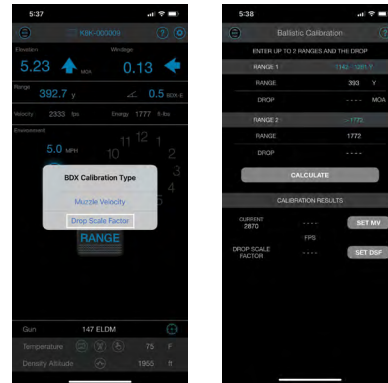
5:37

KBK-000009

Elevation
5.23 MOA

Windage
0.13

Range
392.7 y

0.5 BDX-E

Velocity 2333 fps
Energy 1777 ft-lbs

Environment

5.0 MPH

10 11 12 1 2 3

BDX Calibration Type

Muzzle Velocity

Drop Scale Factor

RANGE

Gun 147 ELDM

Temperature 75 F

Density Altitude 1955 ft

5:38

Ballistic Calibration

ENTER UP TO 2 RANGES AND THE DROP

RANGE 1 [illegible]

RANGE 393 Y

DROP ---- MOA

RANGE 2 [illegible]

RANGE 1772

DROP ----

CALCULATE

CALIBRATION RESULTS

CURRENT 2870

----

SET MV

FPS

DROP SCALE FACTOR

----

SET DSF